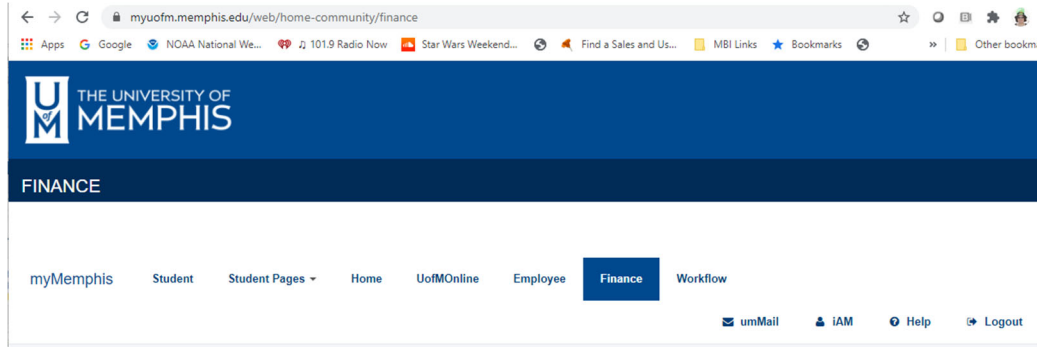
myuofm.memphis.edu/web/home-community/finance

Apps Google NOAA National We... ♫ 101.9 Radio Now Star Wars Weekend... Find a Sales and Us... MBI Links Bookmarks » Other bookm

U of M THE UNIVERSITY OF MEMPHIS

FINANCE

myMemphis Student Student Pages Home UofMOnline Employee Finance Workflow

umMail iAM Help Logout